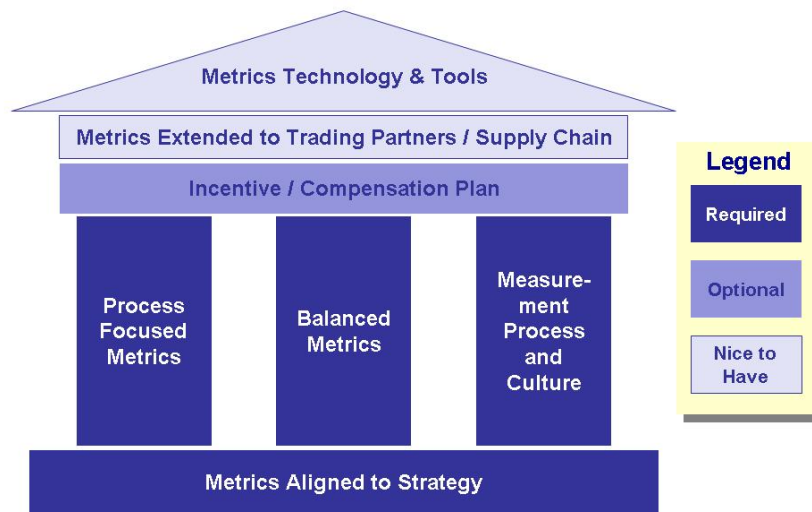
Metrics Technology & Tools

Metrics Extended to Trading Partners / Supply Chain

Incentive / Compensation Plan

Process Focused Metrics

Balanced Metrics

Measurement Process and Culture

Metrics Aligned to Strategy

Legend

Required

Optional

Nice to Have